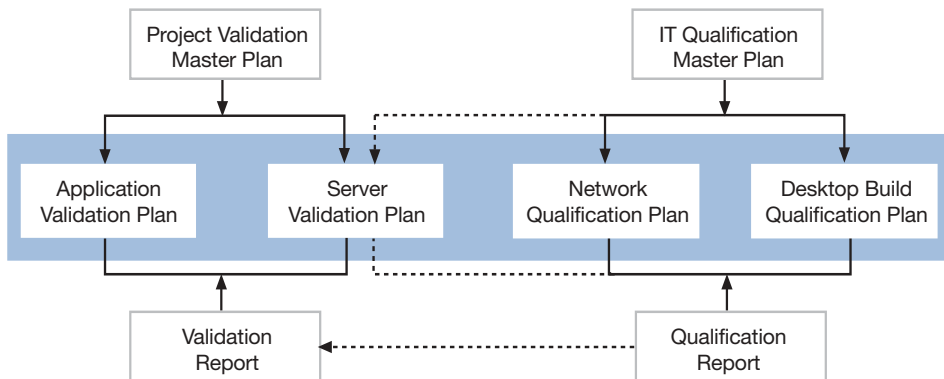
Project Validation Master Plan

IT Qualification Master Plan

Application Validation Plan

Server Validation Plan

Network Qualification Plan

Desktop Build Qualification Plan

Validation Report

Qualification Report